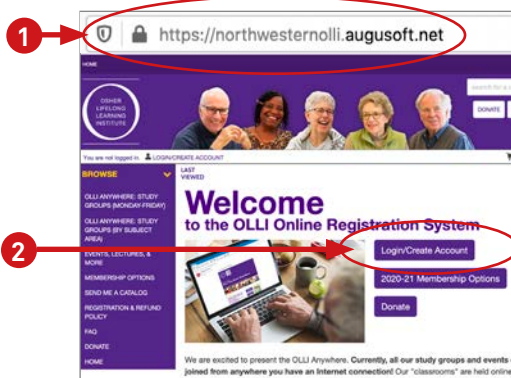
1

https://northwesternolli.augusoft.net

HOME

OSHER LIFELONG LEARNING INSTITUTE

DONATE

You are not logged in. LOGIN/CREATE ACCOUNT

BROWSE

LAST VIEWED

OLLI ANYWHERE: STUDY GROUPS (MONDAY-FRIDAY)

OLLI ANYWHERE: STUDY GROUPS (BY SUBJECT AREA)

EVENTS, LECTURES, & MORE

MEMBERSHIP OPTIONS

SEND ME A CATALOG

REGISTRATION & REFUND POLICY

FAQ

DONATE

HOME

Welcome

to the OLLI Online Registration System

2

Login/Create Account

2020-21 Membership Options

Donate

We are excited to present the OLLI Anywhere. Currently, all our study groups and events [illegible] joined from anywhere you have an Internet connection! Our "classrooms" are held online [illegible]